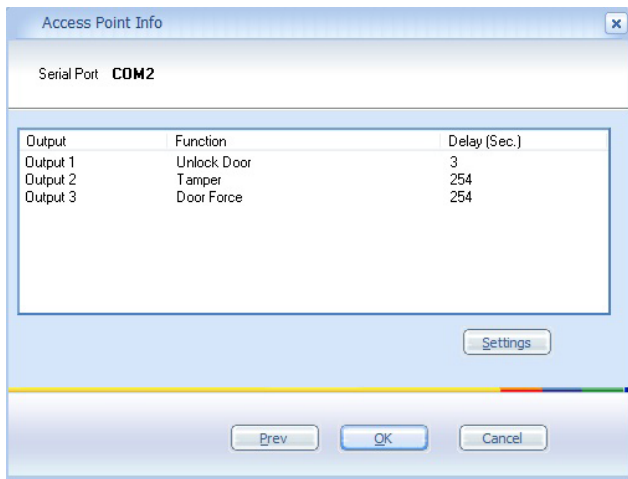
Access Point Info

×

Serial Port **COM2**

| Output | Function | Delay (Sec.) |
|---|---|---|
| Output 1 | Unlock Door | 3 |
| Output 2 | Tamper | 254 |
| Output 3 | Door Force | 254 |

Settings

Prev OK Cancel